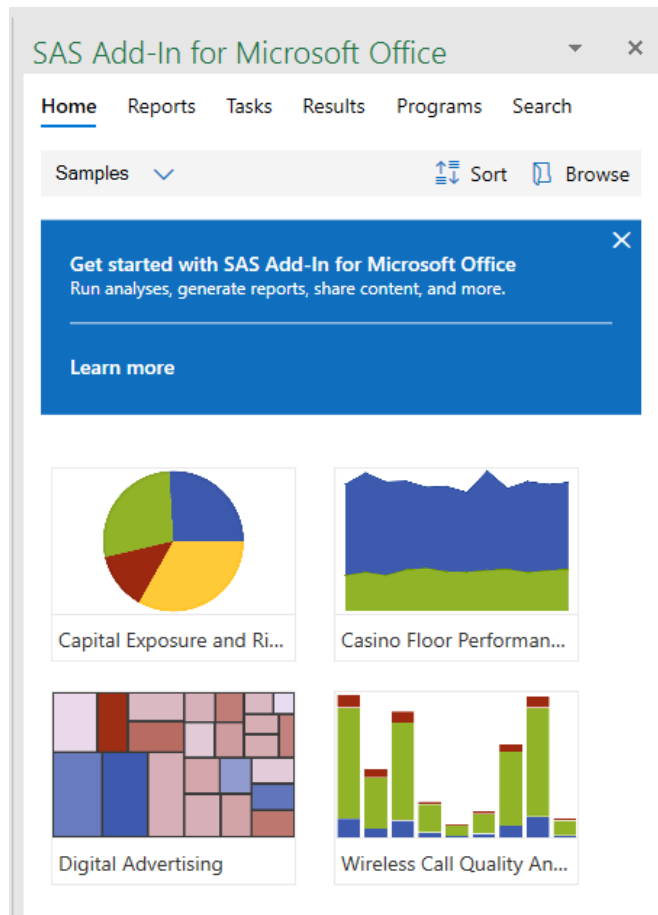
SAS Add-In for Microsoft Office

Home Reports Tasks Results Programs Search

Samples Sort Browse

Get started with SAS Add-In for Microsoft Office
Run analyses, generate reports, share content, and more.

Learn more

Capital Exposure and Ri...

Casino Floor Performan...

Digital Advertising

Wireless Call Quality An...